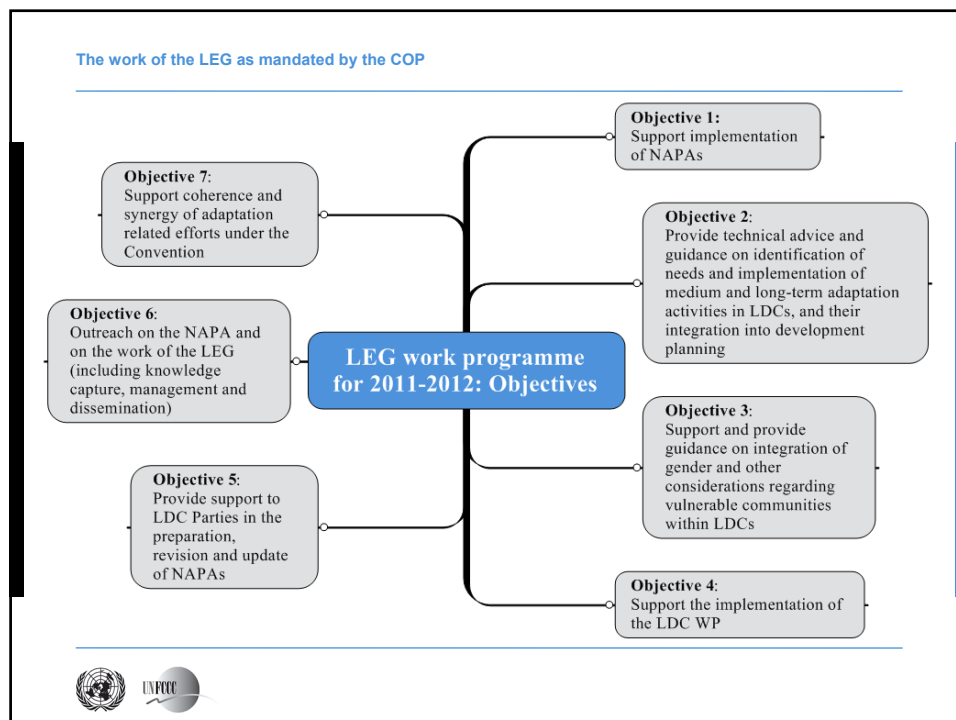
The work of the LEG as mandated by the COP

LEG work programme for 2011-2012: Objectives

Objective 1: Support implementation of NAPAs

Objective 2: Provide technical advice and guidance on identification of needs and implementation of medium and long-term adaptation activities in LDCs, and their integration into development planning

Objective 3: Support and provide guidance on integration of gender and other considerations regarding vulnerable communities within LDCs

Objective 4: Support the implementation of the LDC WP

Objective 5: Provide support to LDC Parties in the preparation, revision and update of NAPAs

Objective 6: Outreach on the NAPA and on the work of the LEG (including knowledge capture, management and dissemination)

Objective 7: Support coherence and synergy of adaptation related efforts under the Convention

UNFCCC